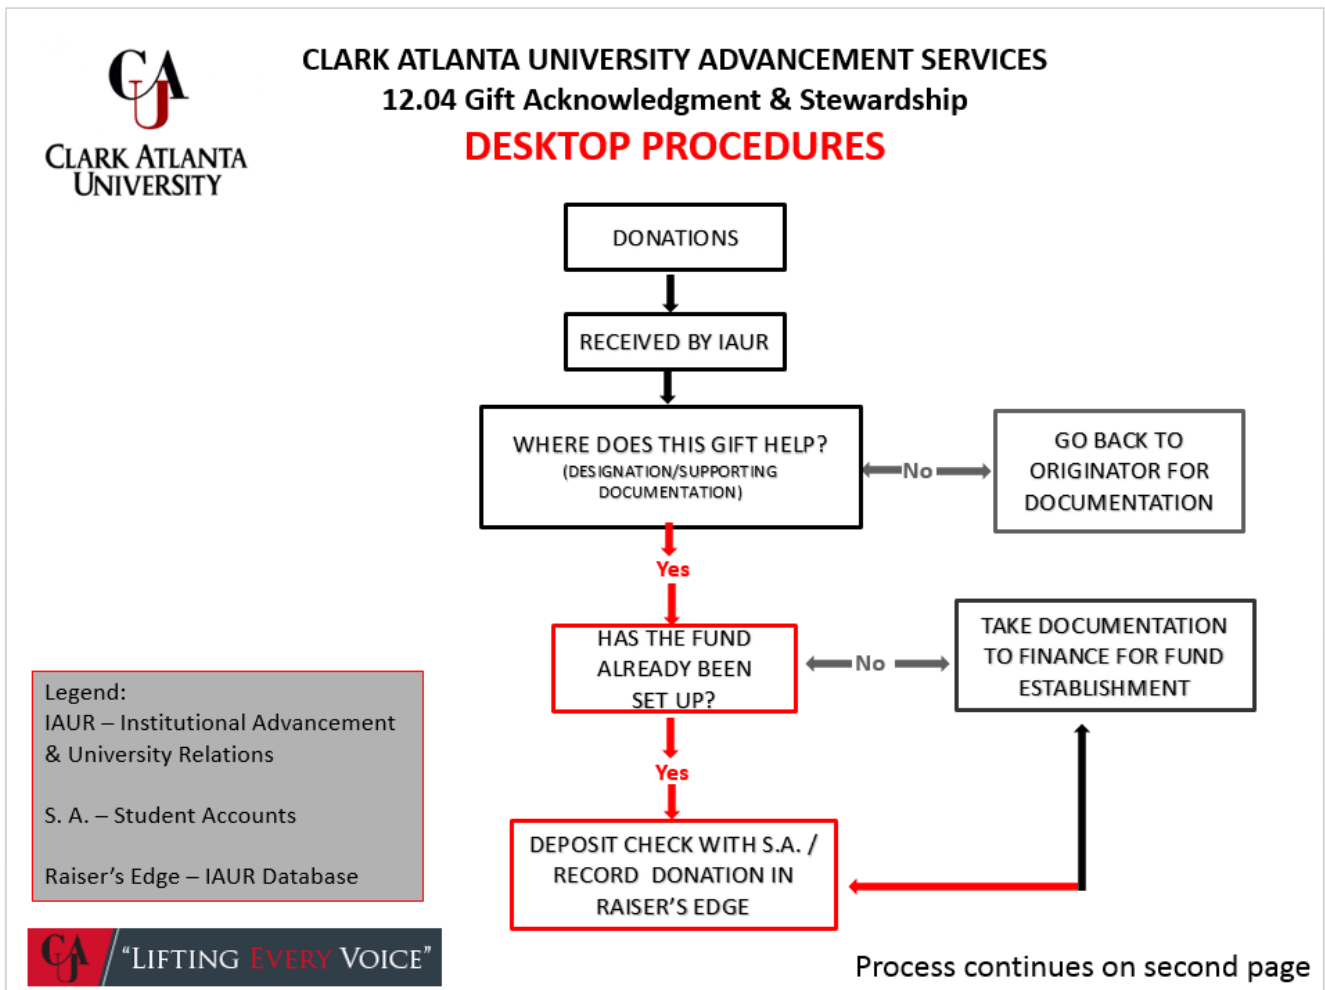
CAU

CLARK ATLANTA UNIVERSITY

CLARK ATLANTA UNIVERSITY ADVANCEMENT SERVICES
12.04 Gift Acknowledgment & Stewardship
DESKTOP PROCEDURES

DONATIONS

RECEIVED BY IAUR

WHERE DOES THIS GIFT HELP?
(DESIGNATION/SUPPORTING DOCUMENTATION)

No

GO BACK TO ORIGINATOR FOR DOCUMENTATION

Yes

HAS THE FUND ALREADY BEEN SET UP?

No

TAKE DOCUMENTATION TO FINANCE FOR FUND ESTABLISHMENT

Yes

DEPOSIT CHECK WITH S.A. / RECORD DONATION IN RAISER'S EDGE

Legend:
IAUR – Institutional Advancement & University Relations

S. A. – Student Accounts

Raiser's Edge – IAUR Database

CAU "LIFTING EVERY VOICE"

Process continues on second page